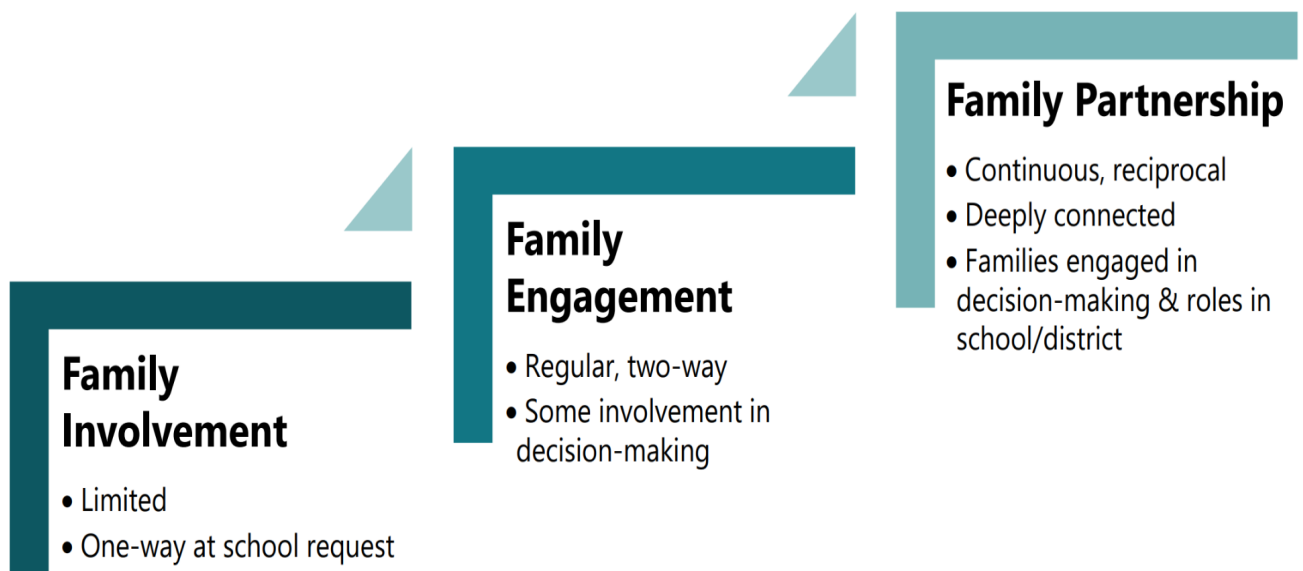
Family Involvement

• Limited
• One-way at school request

Family Engagement

• Regular, two-way
• Some involvement in decision-making

Family Partnership

• Continuous, reciprocal
• Deeply connected
• Families engaged in decision-making & roles in school/district